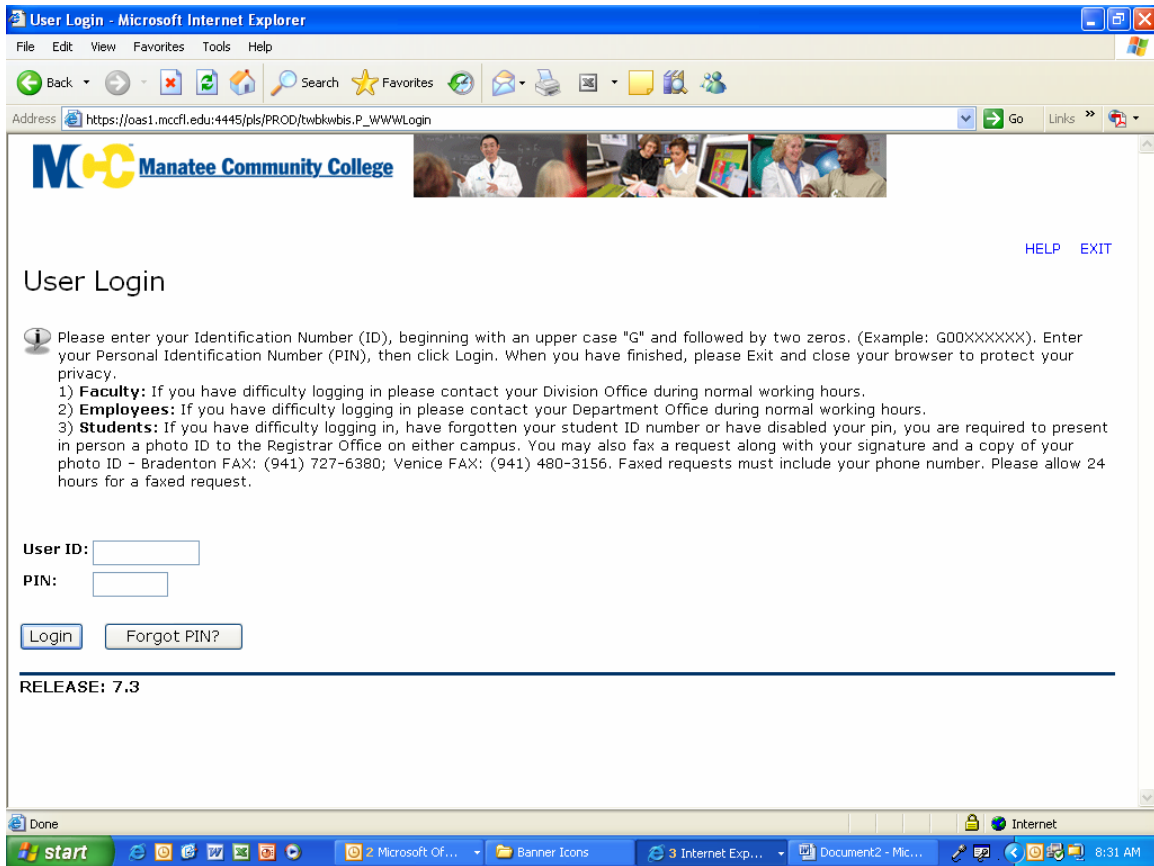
User Login - Microsoft Internet Explorer

File Edit View Favorites Tools Help

Back Search Favorites

Address https://oas1.mccfl.edu:4445/pls/PROD/twbkwbis.P_WWWLogin Go Links

MCC Manatee Community College

HELP EXIT

User Login

Please enter your Identification Number (ID), beginning with an upper case "G" and followed by two zeros. (Example: G00XXXXXX). Enter your Personal Identification Number (PIN), then click Login. When you have finished, please Exit and close your browser to protect your privacy.
1) **Faculty:** If you have difficulty logging in please contact your Division Office during normal working hours.
2) **Employees:** If you have difficulty logging in please contact your Department Office during normal working hours.
3) **Students:** If you have difficulty logging in, have forgotten your student ID number or have disabled your pin, you are required to present in person a photo ID to the Registrar Office on either campus. You may also fax a request along with your signature and a copy of your photo ID - Bradenton FAX: (941) 727-6380; Venice FAX: (941) 480-3156. Faxed requests must include your phone number. Please allow 24 hours for a faxed request.

User ID:
PIN:

Login Forgot PIN?

RELEASE: 7.3

Done Internet

start 2 Microsoft Of... Banner Icons 3 Internet Exp... Document2 - Mic... 8:31 AM